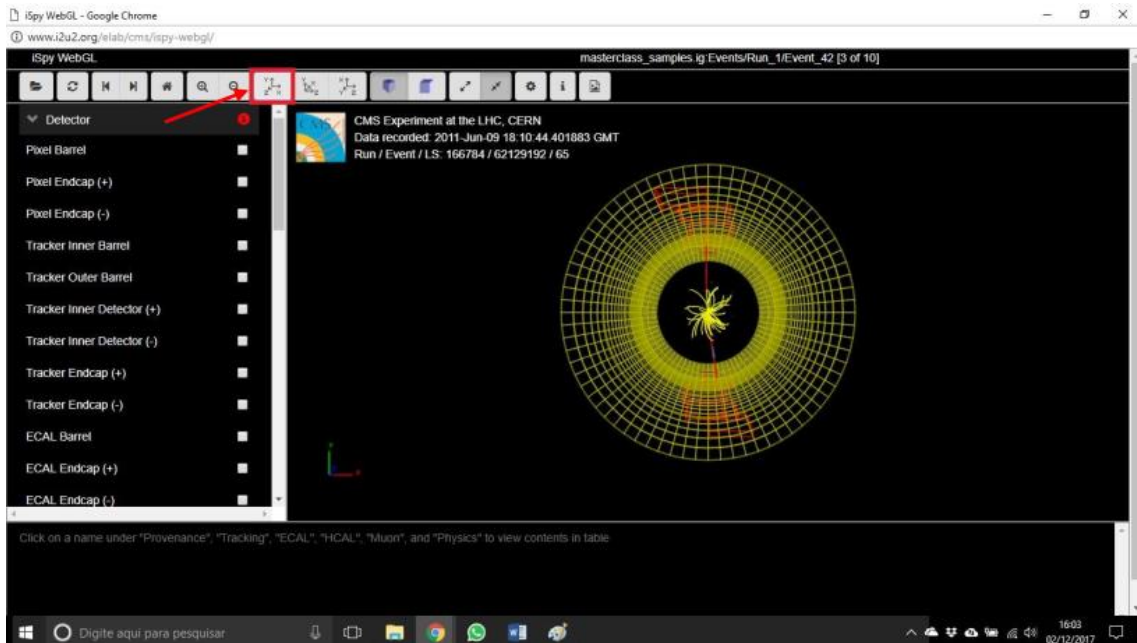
iSpy WebGL - Google Chrome

www.i2u2.org/elab/cms/ispy-webgl/

iSpy WebGL

masterclass_samples.ig:Events/Run_1/Event_42 [3 of 10]

Detector

Pixel Barrel

Pixel Endcap (+)

Pixel Endcap (-)

Tracker Inner Barrel

Tracker Outer Barrel

Tracker Inner Detector (+)

Tracker Inner Detector (-)

Tracker Endcap (+)

Tracker Endcap (-)

ECAL Barrel

ECAL Endcap (+)

ECAL Endcap (-)

CMS Experiment at the LHC, CERN
Data recorded: 2011-Jun-09 18:10:44.401883 GMT
Run / Event / LS: 166784 / 62129192 / 65

Click on a name under "Provenance", "Tracking", "ECAL", "HCAL", "Muon", and "Physics" to view contents in table

Digite aqui para pesquisar

16:03
02/12/2017